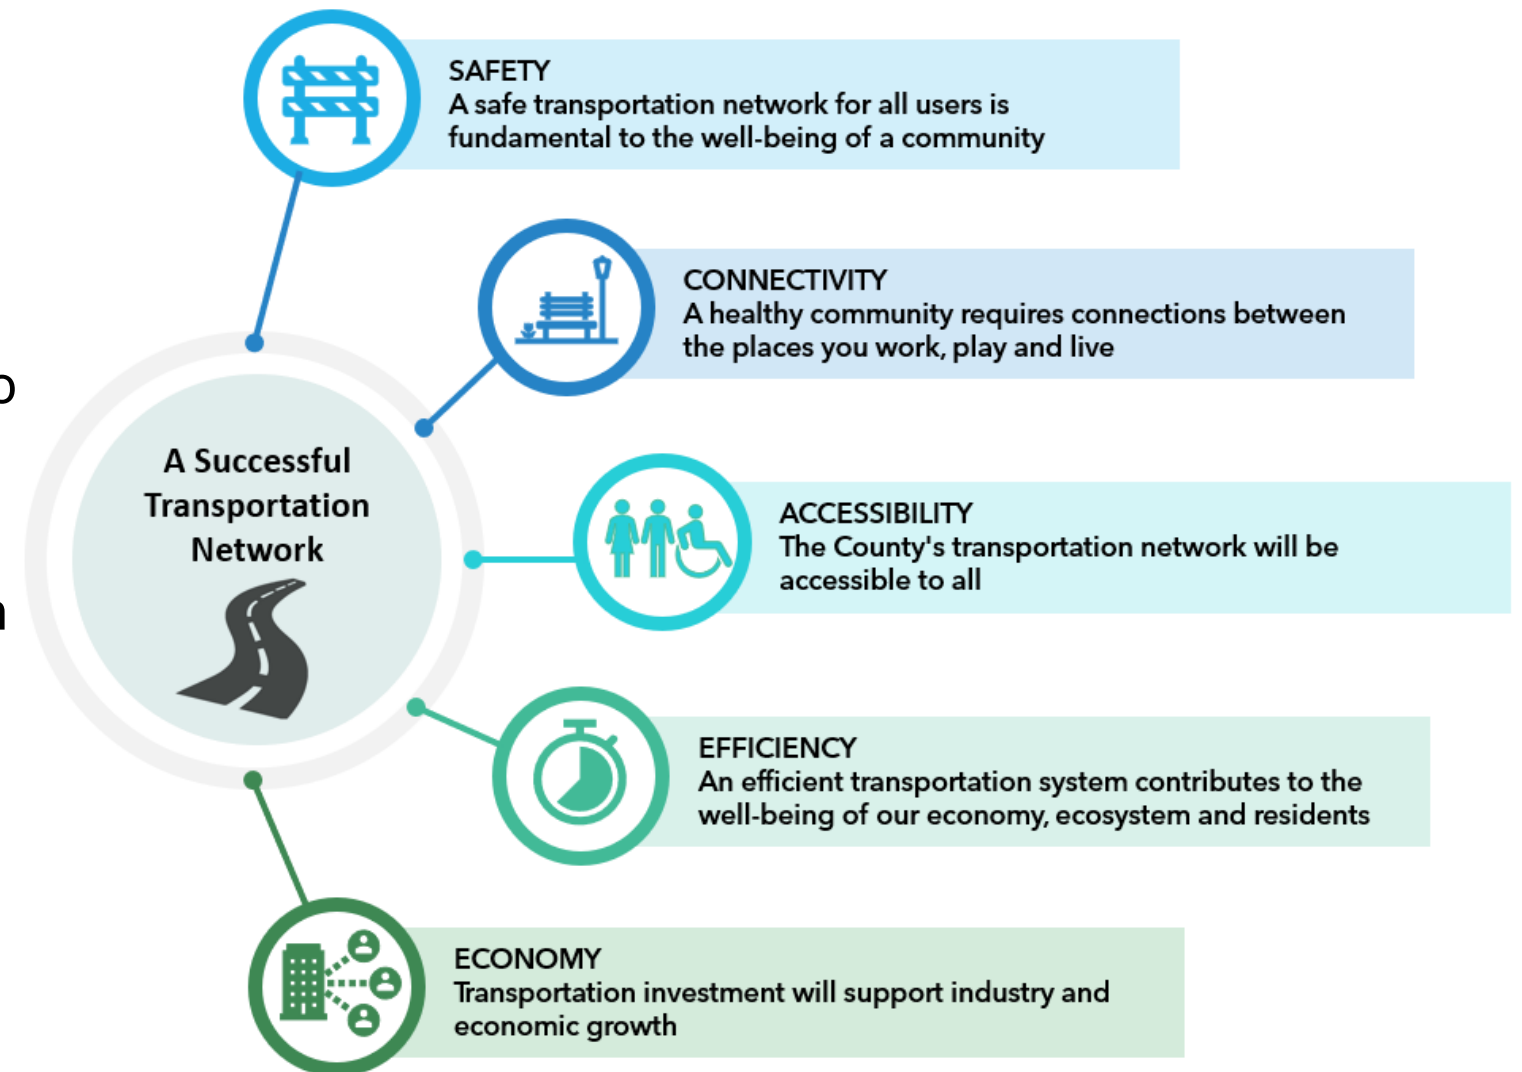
SAFETY
A safe transportation network for all users is fundamental to the well-being of a community

CONNECTIVITY
A healthy community requires connections between the places you work, play and live

A Successful Transportation Network

ACCESSIBILITY
The County's transportation network will be accessible to all

EFFICIENCY
An efficient transportation system contributes to the well-being of our economy, ecosystem and residents

ECONOMY
Transportation investment will support industry and economic growth